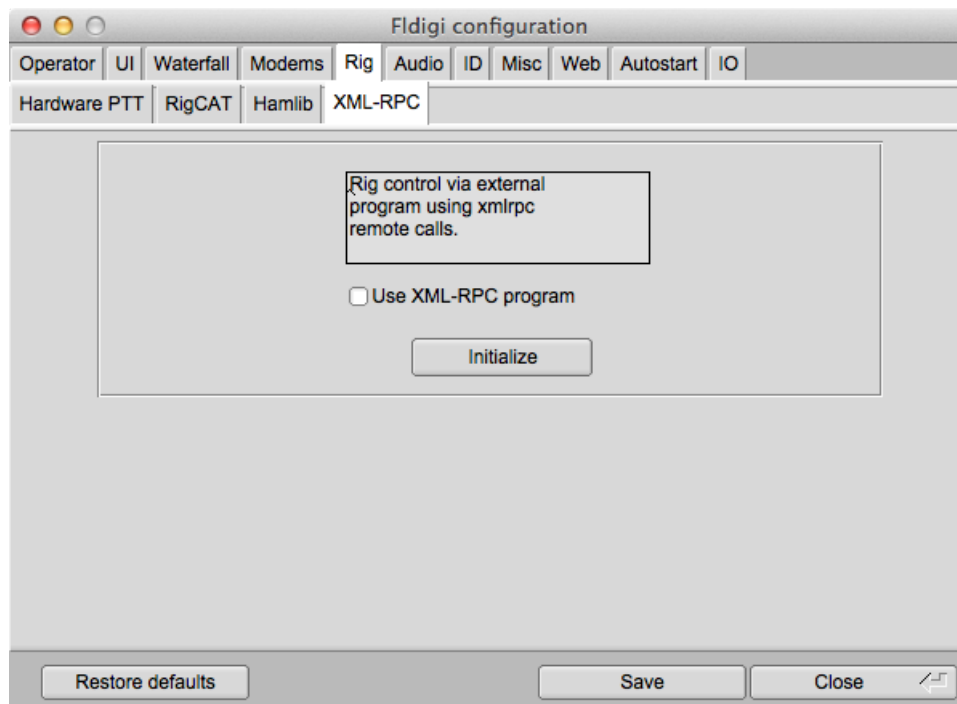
Fldigi configuration

Operator | UI | Waterfall | Modems | Rig | Audio | ID | Misc | Web | Autostart | IO

Hardware PTT | RigCAT | Hamlib | XML-RPC

Rig control via external program using xmlrpc remote calls.

Use XML-RPC program

Initialize

Restore defaults

Save

Close